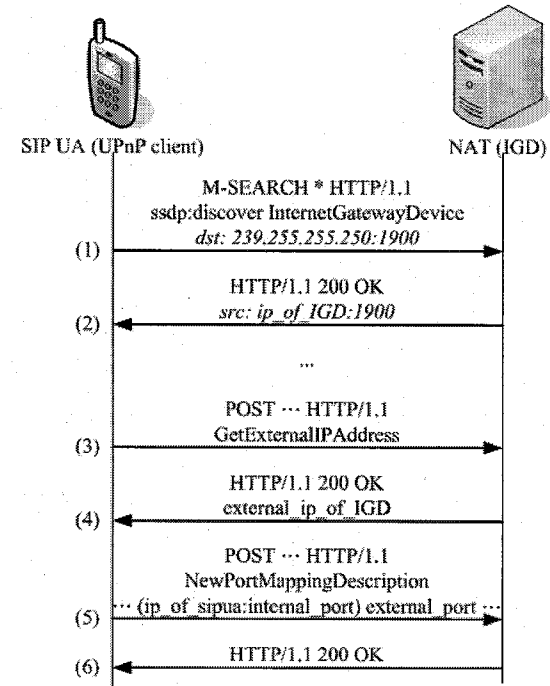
SIP UA (UPnP client)

NAT (IGD)

M-SEARCH * HTTP/1.1
ssdp:discover InternetGatewayDevice
dst: 239.255.255.250:1900

(1)

HTTP/1.1 200 OK
src: ip_of_IGD:1900

(2)

...

POST ··· HTTP/1.1
GetExternalIPAddress

(3)

HTTP/1.1 200 OK
external_ip_of_IGD

(4)

POST ··· HTTP/1.1
NewPortMappingDescription
··· (ip_of_sipua:internal_port) external_port ···

(5)

HTTP/1.1 200 OK

(6)